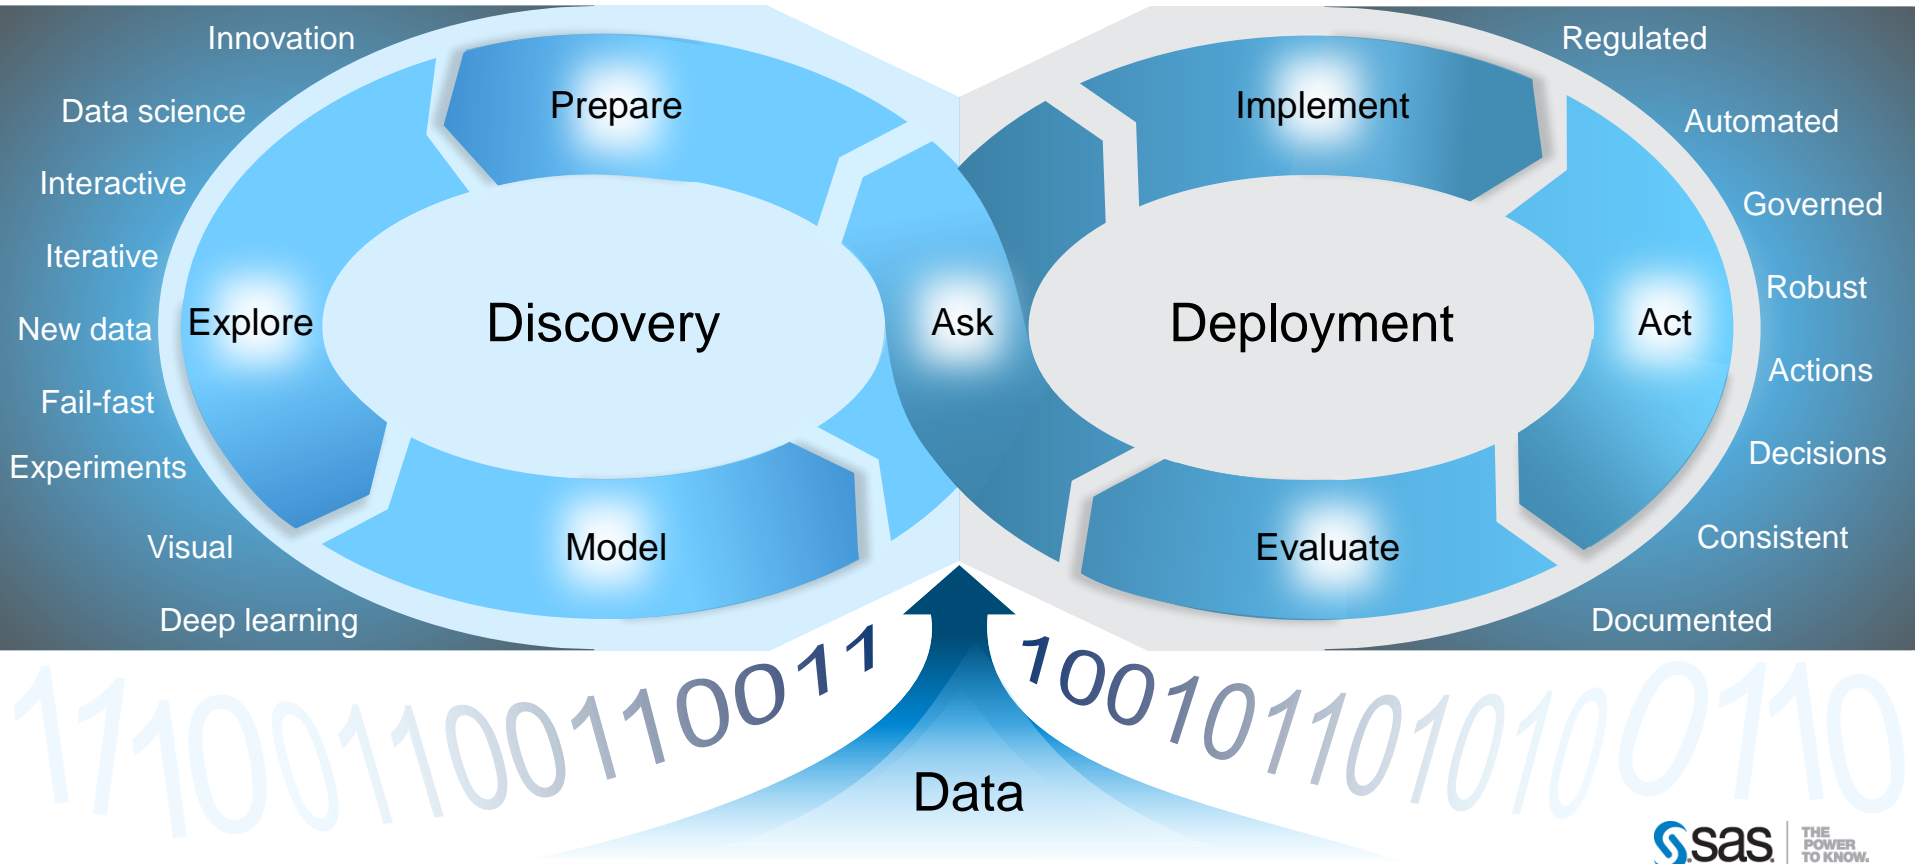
Innovation
Data science
Interactive
Iterative
New data
Fail-fast
Experiments
Visual
Deep learning

Prepare
Explore
Discovery
Model
Ask
Implement
Deployment
Act
Evaluate

Regulated
Automated
Governed
Robust
Actions
Decisions
Consistent
Documented

11100110011001011
1001011010100110

Data

sas THE POWER TO KNOW.